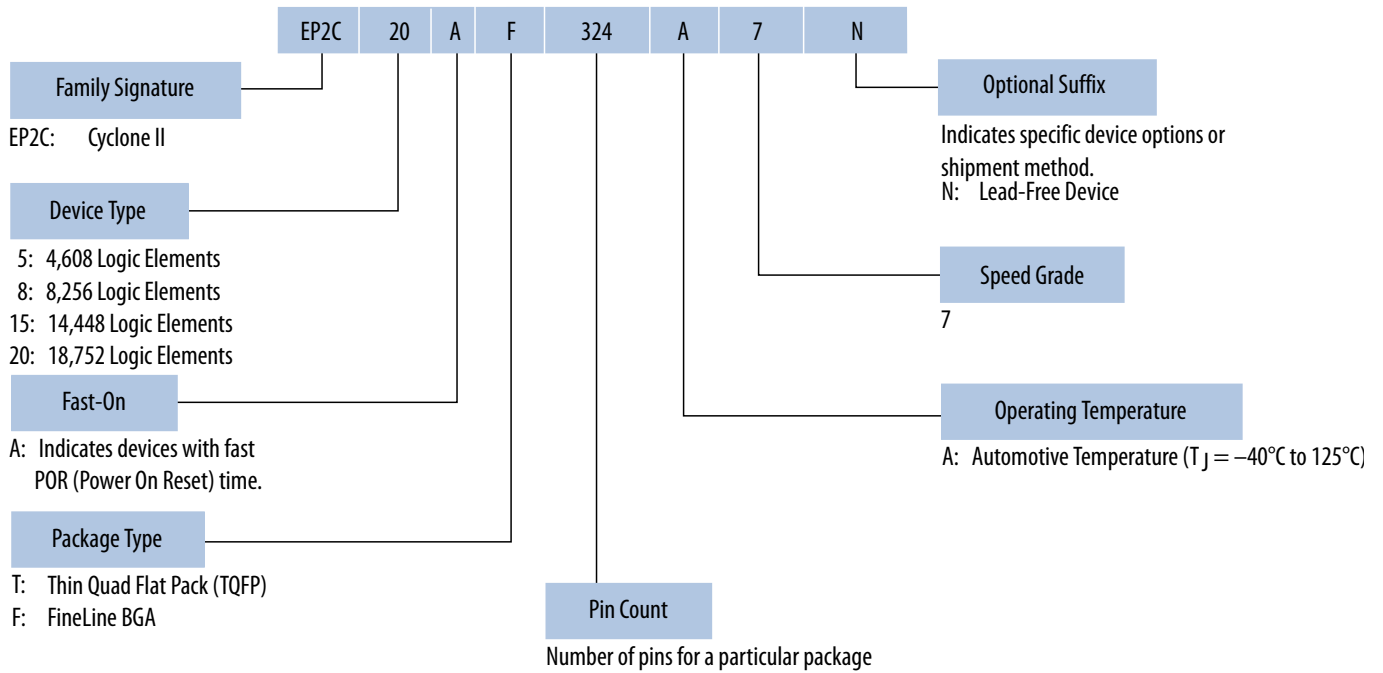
| EP2C | 20 | A | F | 324 | A | 7 | N |
|---|---|---|---|---|---|---|---|

Family Signature

EP2C: Cyclone II

Device Type

5: 4,608 Logic Elements
8: 8,256 Logic Elements
15: 14,448 Logic Elements
20: 18,752 Logic Elements

Fast-On

A: Indicates devices with fast POR (Power On Reset) time.

Package Type

T: Thin Quad Flat Pack (TQFP)
F: FineLine BGA

Pin Count

Number of pins for a particular package

Optional Suffix

Indicates specific device options or shipment method.
N: Lead-Free Device

Speed Grade

7

Operating Temperature

A: Automotive Temperature ($T_J$ = –40°C to 125°C)